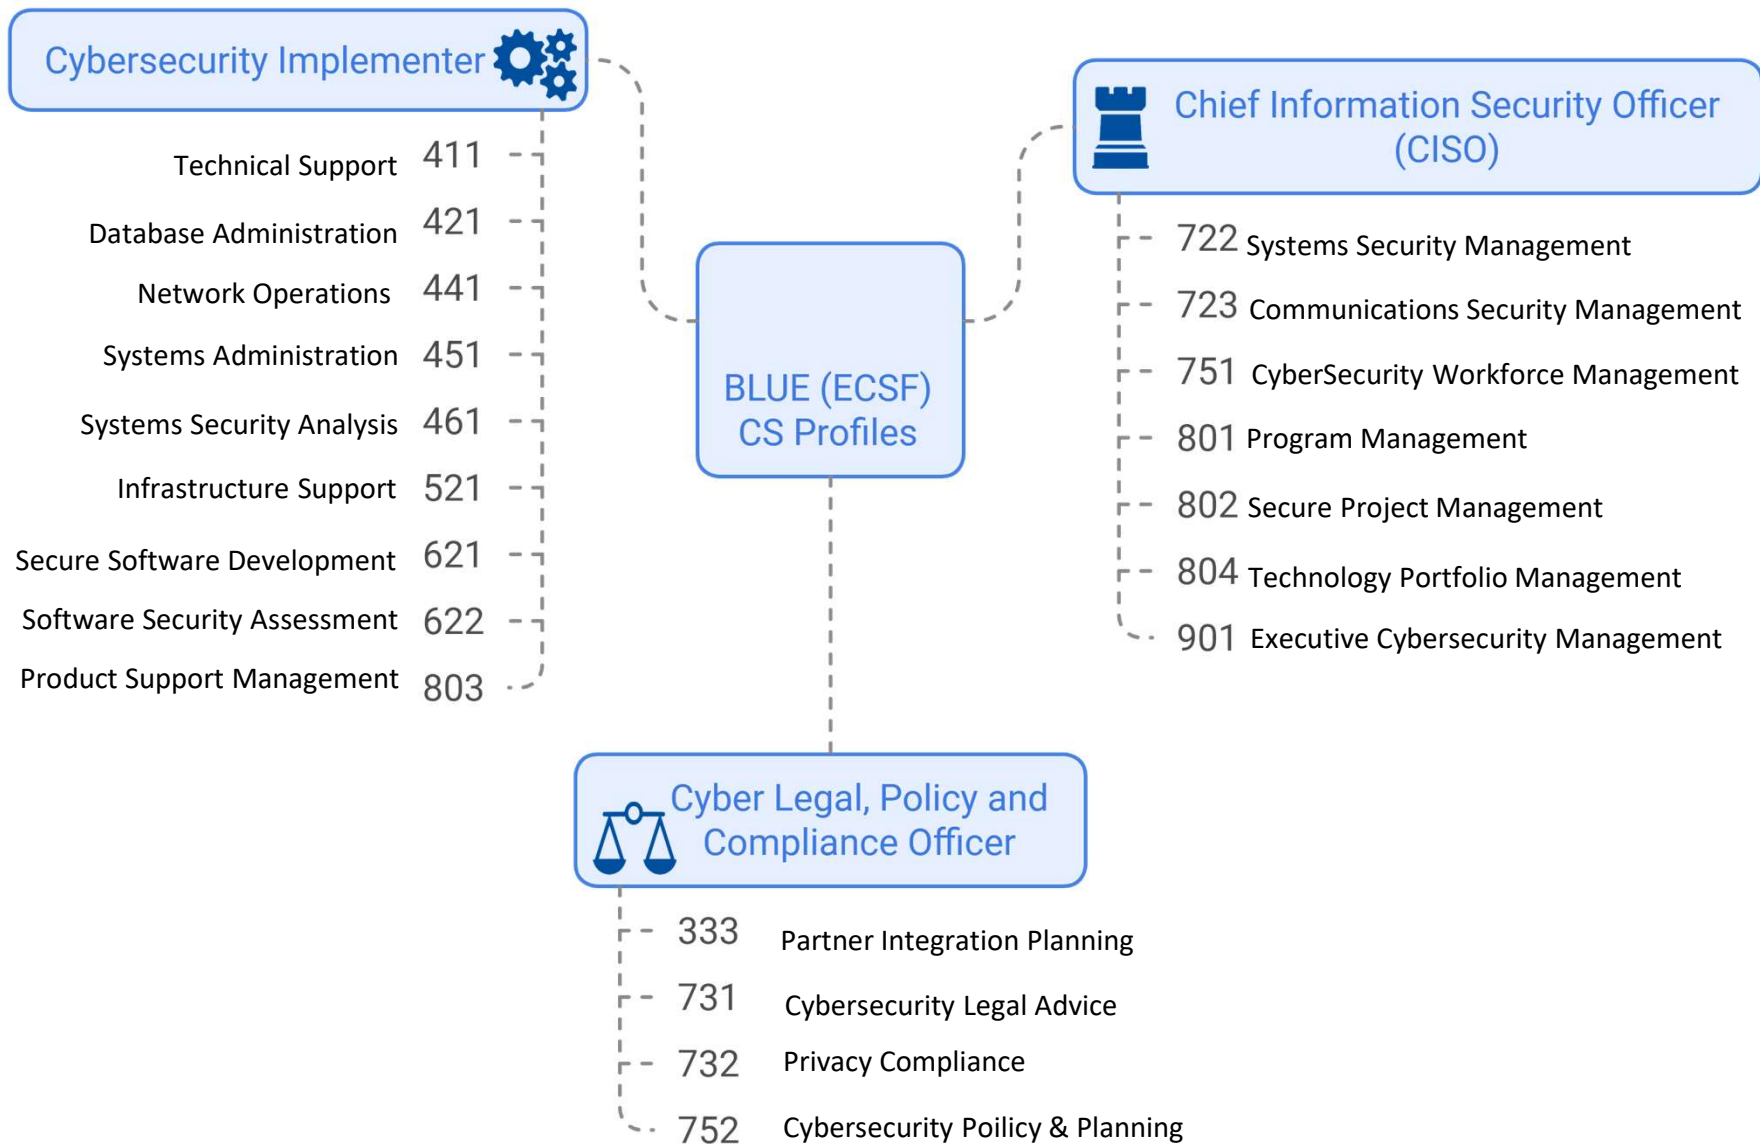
Cybersecurity Implementer

Technical Support 411
Database Administration 421
Network Operations 441
Systems Administration 451
Systems Security Analysis 461
Infrastructure Support 521
Secure Software Development 621
Software Security Assessment 622
Product Support Management 803

BLUE (ECSF) CS Profiles

Chief Information Security Officer (CISO)

722 Systems Security Management
723 Communications Security Management
751 CyberSecurity Workforce Management
801 Program Management
802 Secure Project Management
804 Technology Portfolio Management
901 Executive Cybersecurity Management

Cyber Legal, Policy and Compliance Officer

333 Partner Integration Planning
731 Cybersecurity Legal Advice
732 Privacy Compliance
752 Cybersecurity Poilicy & Planning